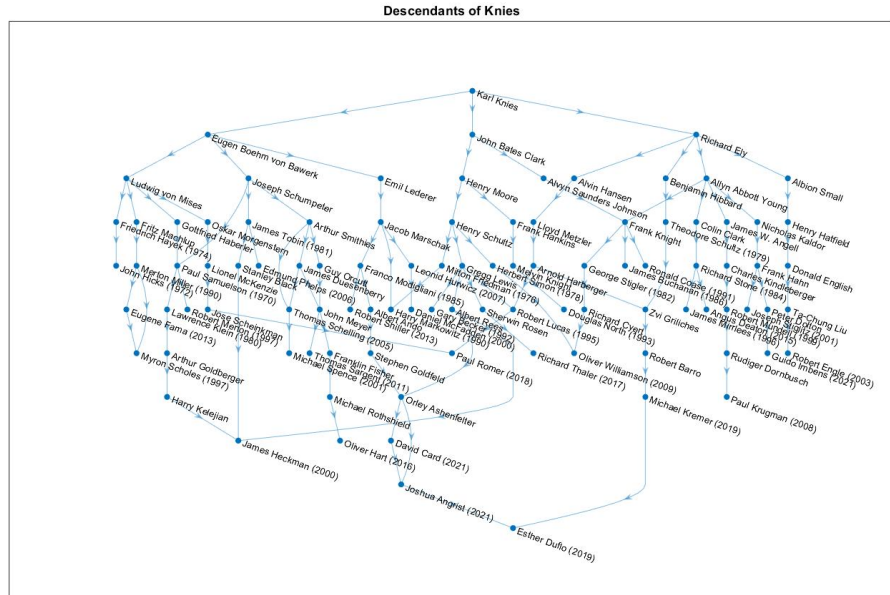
Descendants of Knies

Karl Knies
Eugen Boehm von Bawerk
John Bates Clark
Richard Ely
Ludwig von Mises
Joseph Schumpeter
Emil Lederer
Henry Moore
Alvin Saunders Johnson
Alvin Hansen
Benjamin Hibbard
Allyn Abbott Young
Albion Small
Fritz Machlup
Friedrich Hayek (1974)
Gottfried Haberler
Oskar Morgenstern
James Tobin (1981)
Arthur Smithies
Jacob Marschak
Henry Schultz
Lloyd Metzler
Frank Knight
Frank Knight
Theodore Schultz (1979)
Colin Clark
James W. Angell
Nicholas Kaldor
Henry Hatfield
John Hicks (1972)
Marton Miller (1990)
Paul Samuelson (1970)
Lionel McKenzie
Stanley Black
Edmund Phelps (2006)
James Duesenberry
Guy Orcutt
Franco Modigliani (1985)
Leonid Hurwicz (2007)
Milton Friedman (1976)
Gregg Lewis
Herbert Simon (1978)
Melvin Knight
Arnold Harberger
George Stigler (1982)
James Buchanan (1986)
Ronald Coase (1991)
Richard Stone (1984)
Charles Kindleberger
Frank Hahn
Donald English
Jose Scheinkman
Robert Merton (1997)
Lawrence Klein (1980)
Robert Shiller (2013)
John Meyer
Albert Ando
Harry Markowitz (1990)
Gary Becker (1992)
Daniel McFadden (2000)
Albert Rees
Sherwin Rosen
Robert Lucas (1995)
Douglass North (1993)
Richard Cyert
Zvi Griliches
James Mirrlees (1996)
Angus Deaton (2015)
Robert Mundell (1999)
Joseph Stiglitz (2001)
Peter Coffin
Ta-Chung Liu
Eugene Fama (2013)
Thomas Schelling (2005)
Franklin Fisher
Thomas Sargent (2011)
Michael Spence (2001)
Stephen Goldfeld
Paul Romer (2018)
Richard Thaler (2017)
Oliver Williamson (2009)
Robert Barro
Rudiger Dornbusch
Guido Imbens (2021)
Robert Engle (2003)
Arthur Goldberger
Myron Scholes (1997)
Orley Ashenfelter
Michael Rothshield
Michael Kremer (2019)
Paul Krugman (2008)
Harry Kelejian
David Card (2021)
Oliver Hart (2016)
James Heckman (2000)
Joshua Angrist (2021)
Esther Duflo (2019)